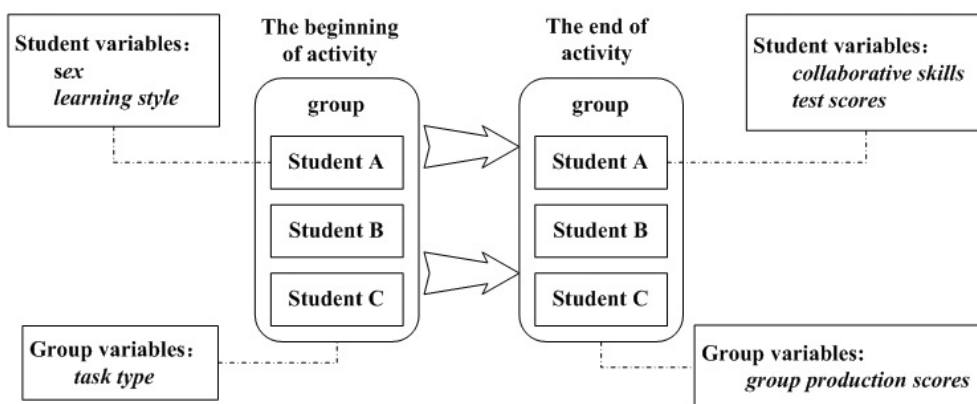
Student variables：
sex
learning style

The beginning of activity

group

Student A

Student B

Student C

Group variables：
task type

The end of activity

group

Student A

Student B

Student C

Student variables：
collaborative skills
test scores

Group variables:
group production scores